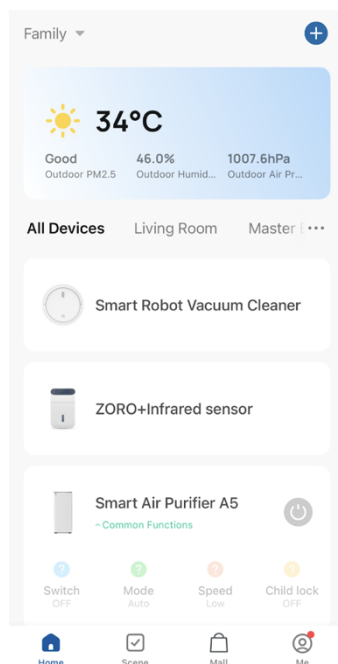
Family

34°C

Good
Outdoor PM2.5

46.0%
Outdoor Humid...

1007.6hPa
Outdoor Air Pr...

All Devices Living Room Master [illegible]

Smart Robot Vacuum Cleaner

ZORO+Infrared sensor

Smart Air Purifier A5
~ Common Functions

Switch
OFF

Mode
Auto

Speed
Low

Child lock
OFF

Home Scene Mall Me